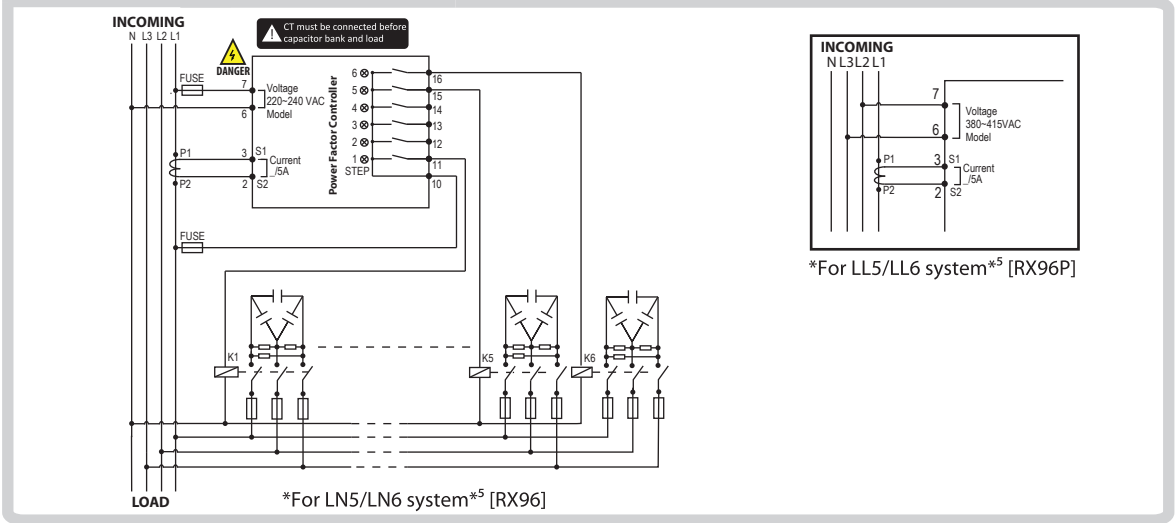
INCOMING
N L3 L2 L1

CT must be connected before capacitor bank and load

DANGER

FUSE
7
6
Voltage 220~240 VAC Model

P1
P2
3 S1
2 S2
Current _/5A

Power Factor Controller

6
5
4
3
2
1
STEP
16
15
14
13
12
11
10

FUSE

K1
K5
K6

LOAD

*For LN5/LN6 system*$^5$ [RX96]

INCOMING
N L3 L2 L1
7
6
Voltage 380~415VAC Model
P1
P2
3 S1
2 S2
Current _/5A

*For LL5/LL6 system*$^5$ [RX96P]